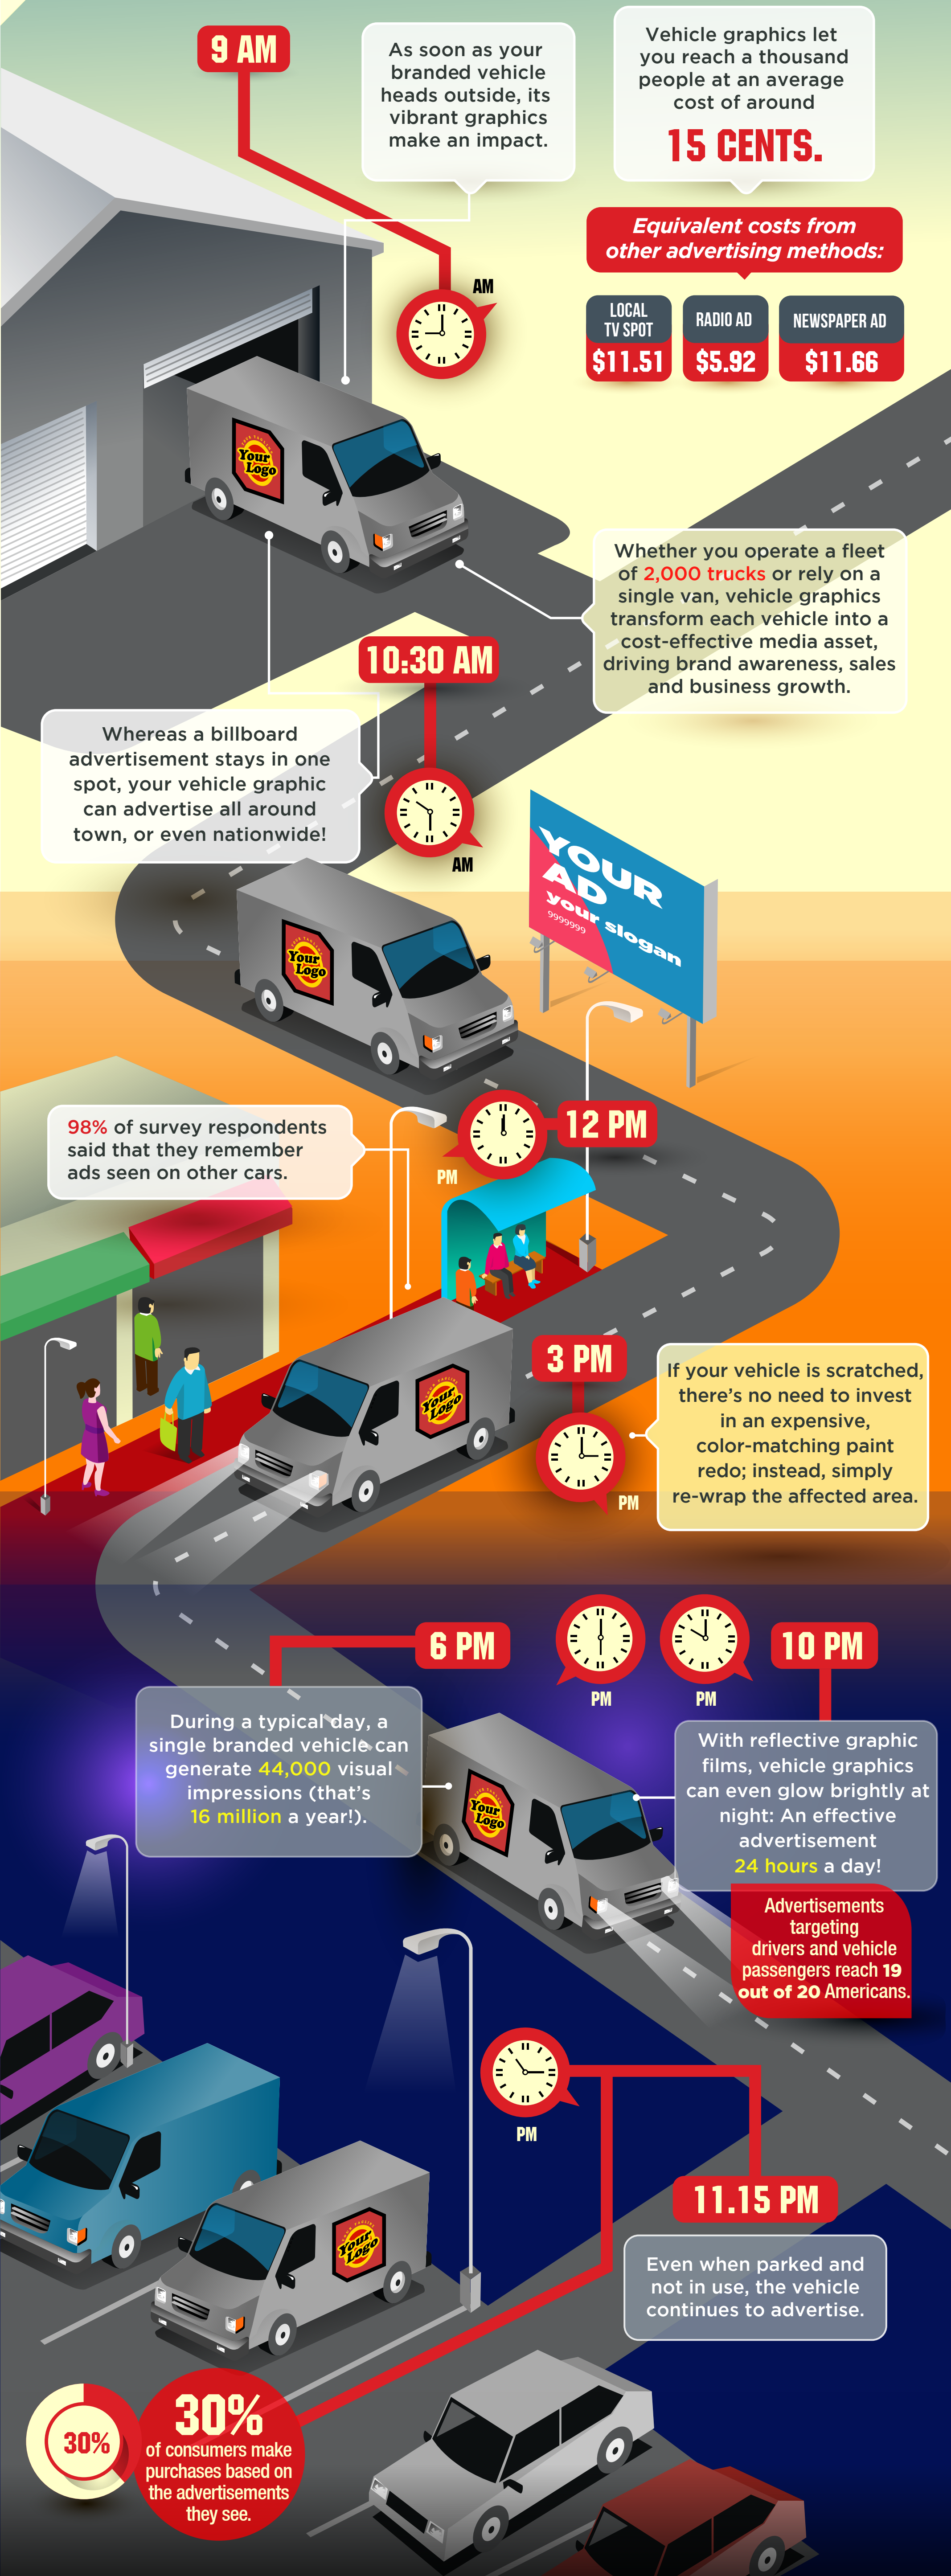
9 AM

As soon as your branded vehicle heads outside, its vibrant graphics make an impact.

Vehicle graphics let you reach a thousand people at an average cost of around

15 CENTS.

Equivalent costs from other advertising methods:

| LOCAL TV SPOT | RADIO AD | NEWSPAPER AD |
|---|---|---|
| $11.51 | $5.92 | $11.66 |

AM

Your Logo

Whether you operate a fleet of 2,000 trucks or rely on a single van, vehicle graphics transform each vehicle into a cost-effective media asset, driving brand awareness, sales and business growth.

10:30 AM

Whereas a billboard advertisement stays in one spot, your vehicle graphic can advertise all around town, or even nationwide!

AM

YOUR AD your slogan 9999999

Your Logo

98% of survey respondents said that they remember ads seen on other cars.

12 PM

PM

Your Logo

3 PM

PM

If your vehicle is scratched, there's no need to invest in an expensive, color-matching paint redo; instead, simply re-wrap the affected area.

6 PM

PM

PM

10 PM

During a typical day, a single branded vehicle can generate 44,000 visual impressions (that's 16 million a year!).

Your Logo

With reflective graphic films, vehicle graphics can even glow brightly at night: An effective advertisement 24 hours a day!

Advertisements targeting drivers and vehicle passengers reach 19 out of 20 Americans.

PM

11.15 PM

Even when parked and not in use, the vehicle continues to advertise.

Your Logo

30%

30% of consumers make purchases based on the advertisements they see.